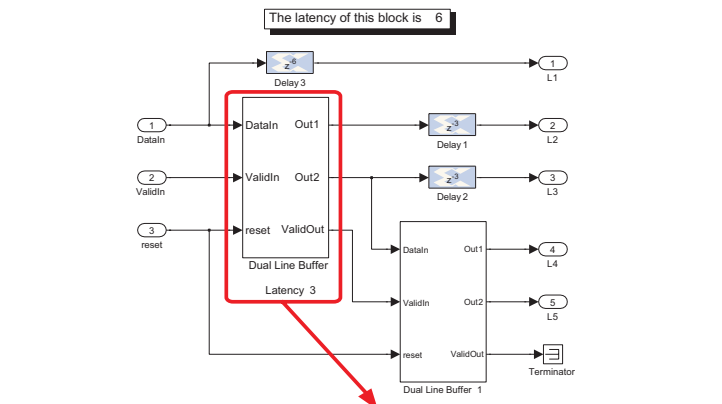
The latency of this block is 6

$z^{-6}$
Delay 3

1
L1

1
DataIn

DataIn
Out1

$z^{-3}$
Delay 1

2
L2

2
ValidIn

ValidIn
Out2

$z^{-3}$
Delay 2

3
L3

3
reset

reset
ValidOut

Dual Line Buffer

Latency 3

DataIn
Out1

4
L4

ValidIn
Out2

5
L5

reset
ValidOut

Terminator

Dual Line Buffer 1